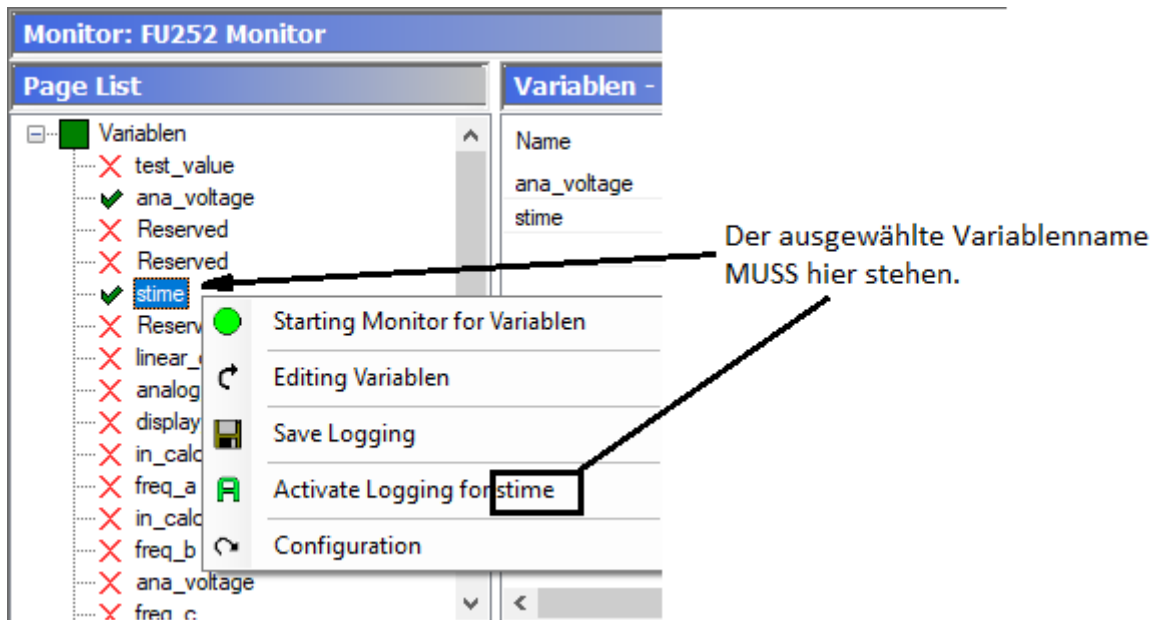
Monitor: FU252 Monitor

Page List

Variablen
test_value
ana_voltage
Reserved
Reserved
stime
Reserv
linear_
analog
display
in_calc
freq_a
in_calc
freq_b
ana_voltage
freq_c

Variablen -

Name
ana_voltage
stime

Starting Monitor for Variablen
Editing Variablen
Save Logging
Activate Logging for stime
Configuration

Der ausgewählte Variablenname MUSS hier stehen.